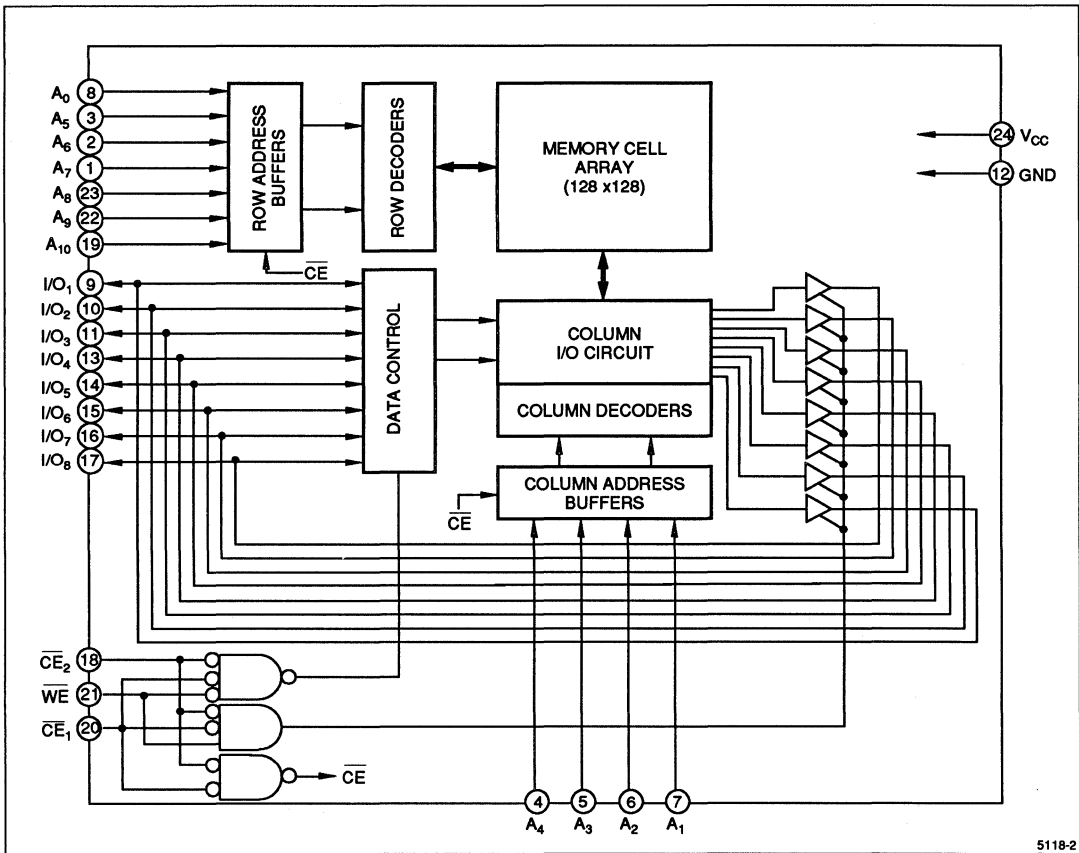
$A_0$ 8
$A_5$ 3
$A_6$ 2
$A_7$ 1
$A_8$ 23
$A_9$ 22
$A_{10}$ 19

ROW ADDRESS BUFFERS

ROW DECODERS

MEMORY CELL ARRAY (128 x128)

24 $V_{CC}$
12 GND

$\overline{CE}$

I/O$_1$ 9
I/O$_2$ 10
I/O$_3$ 11
I/O$_4$ 13
I/O$_5$ 14
I/O$_6$ 15
I/O$_7$ 16
I/O$_8$ 17

DATA CONTROL

COLUMN I/O CIRCUIT

COLUMN DECODERS

$\overline{CE}$

COLUMN ADDRESS BUFFERS

$\overline{CE}_2$ 18
$\overline{WE}$ 21
$\overline{CE}_1$ 20

$\overline{CE}$

4 $A_4$
5 $A_3$
6 $A_2$
7 $A_1$

5118-2